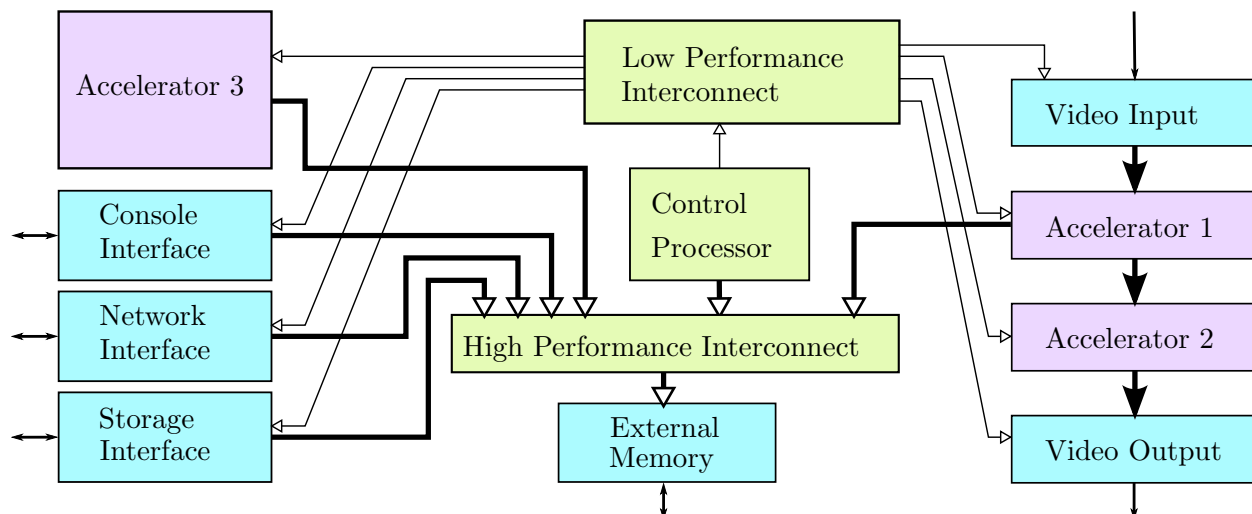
Accelerator 3

Low Performance Interconnect

Video Input

Console Interface

Control Processor

Accelerator 1

Network Interface

High Performance Interconnect

Accelerator 2

Storage Interface

External Memory

Video Output